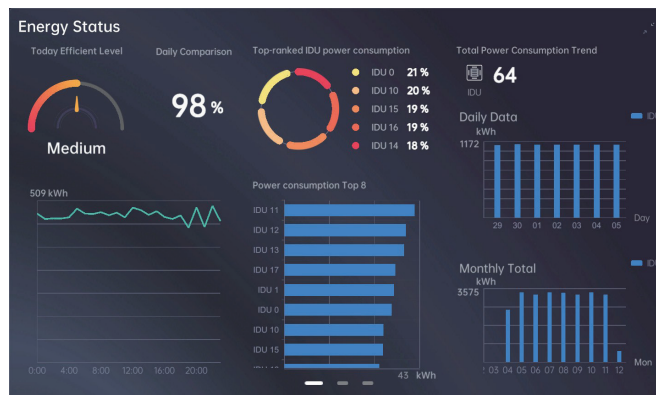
Energy Status

Today Efficient Level

Medium

Daily Comparison

98 %

Top-ranked IDU power consumption

IDU 0 21 %
IDU 10 20 %
IDU 15 19 %
IDU 16 19 %
IDU 14 18 %

Total Power Consumption Trend

64
IDU

Daily Data
kWh
1172
IDU
29 30 01 02 03 04 05
Day

509 kWh

0:00 4:00 8:00 12:00 16:00 20:00

Power consumption Top 8

IDU 11
IDU 12
IDU 13
IDU 17
IDU 1
IDU 0
IDU 10
IDU 15
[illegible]
43 kWh

Monthly Total
kWh
3575
IDU
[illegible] 03 04 05 06 07 08 09 10 11 12
Mon